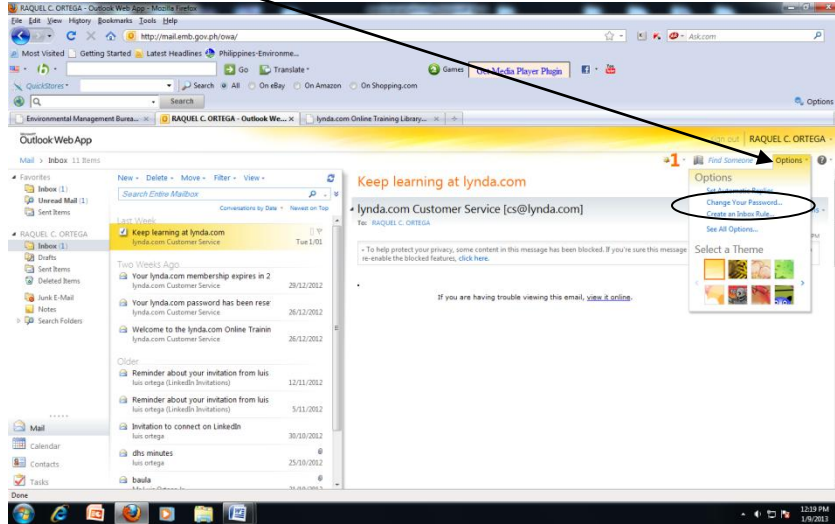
RAQUEL C. ORTEGA - Outlook Web App - Mozilla Firefox

File Edit View History Bookmarks Tools Help

http://mail.emb.gov.ph/owa/

Ask.com

Most Visited Getting Started Latest Headlines Philippines-Environme...

Go Translate

Games Get Media Player Plugin

QuickStores Search All On eBay On Amazon On Shopping.com

Search

Options

Environmental Management Burea... RAQUEL C. ORTEGA - Outlook We... lynda.com Online Training Library...

Outlook Web App

sign out RAQUEL C. ORTEGA

Mail > Inbox 11 Items

1 Find Someone Options

Favorites
Inbox (1)
Unread Mail (1)
Sent Items

RAQUEL C. ORTEGA
Inbox (1)
Drafts
Sent Items
Deleted Items
Junk E-Mail
Notes
Search Folders

New Delete Move Filter View

Search Entire Mailbox

Conversations by Date Newest on Top

Last Week

Keep learning at lynda.com
lynda.com Customer Service Tue 1/01

Two Weeks Ago

Your lynda.com membership expires in 2
lynda.com Customer Service 29/12/2012

Your lynda.com password has been rese
lynda.com Customer Service 26/12/2012

Welcome to the lynda.com Online Trainin
lynda.com Customer Service 26/12/2012

Older

Reminder about your invitation from luis
luis ortega (LinkedIn Invitations) 12/11/2012

Reminder about your invitation from luis
luis ortega (LinkedIn Invitations) 5/11/2012

Invitation to connect on LinkedIn
luis ortega 30/10/2012

dhs minutes
luis ortega 25/10/2012

baula

Keep learning at lynda.com

lynda.com Customer Service [cs@lynda.com]

To: RAQUEL C. ORTEGA

To help protect your privacy, some content in this message has been blocked. If you're sure this message re-enable the blocked features, click here.

If you are having trouble viewing this email, view it online.

Options
Set Automatic Replies...
Change Your Password...
Create an Inbox Rule...
See All Options...

Select a Theme

Mail
Calendar
Contacts
Tasks

Done

12:19 PM
1/9/2013